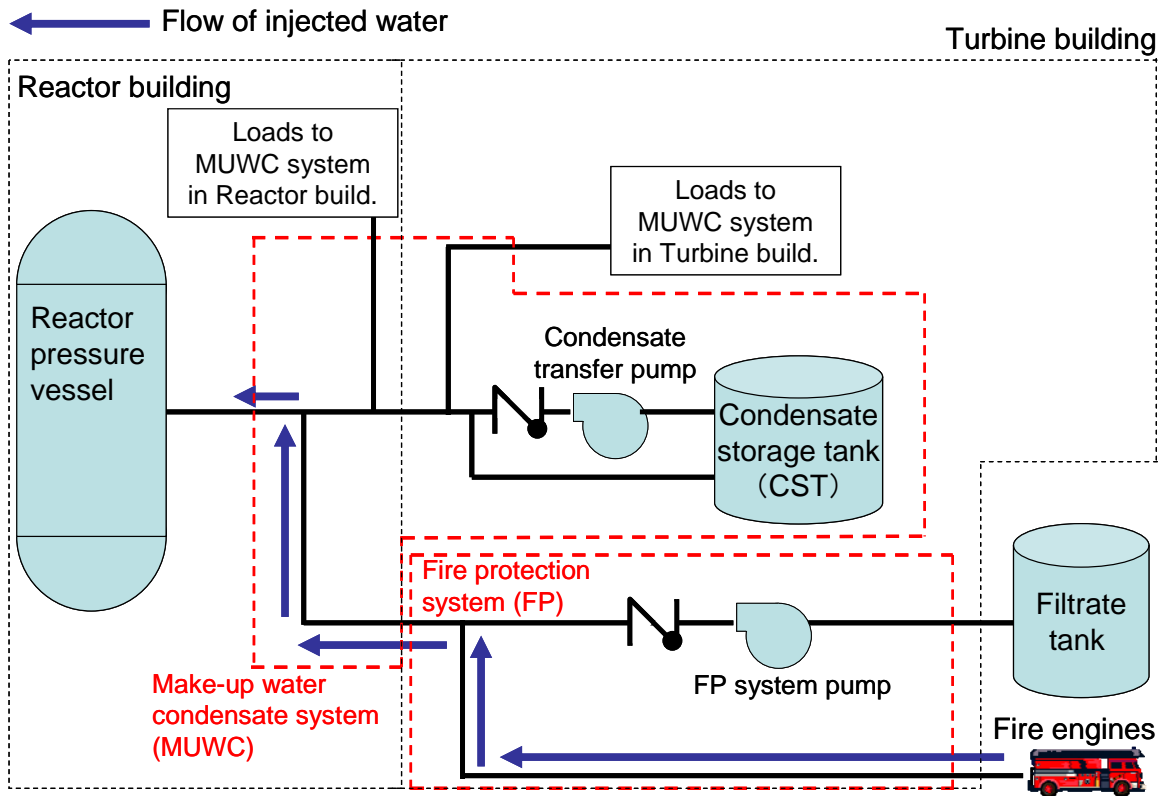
Flow of injected water

Turbine building

Reactor building

Loads to MUWC system in Reactor build.

Loads to MUWC system in Turbine build.

Reactor pressure vessel

Condensate transfer pump

Condensate storage tank (CST)

Fire protection system (FP)

Filtrate tank

FP system pump

Make-up water condensate system (MUWC)

Fire engines